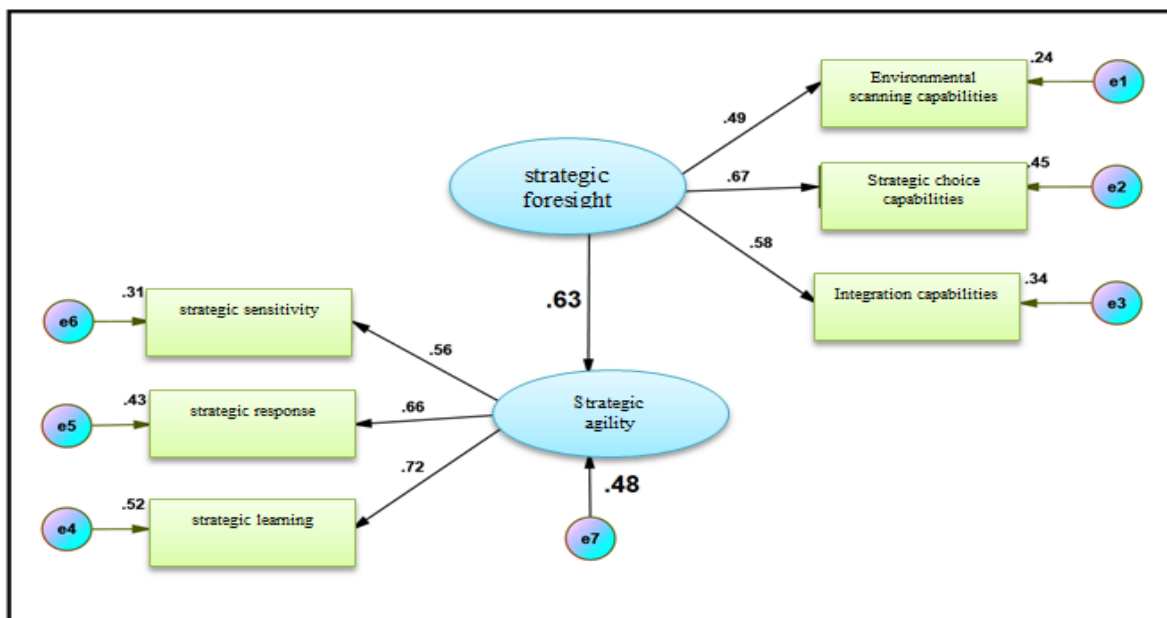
.24
Environmental scanning capabilities
e1

.49

strategic foresight

.67

.45
Strategic choice capabilities
e2

.58

.34
Integration capabilities
e3

.31
e6
strategic sensitivity

.63

.56

.43
e5
strategic response

.66

Strategic agility

.72

.52
e4
strategic learning

.48

e7